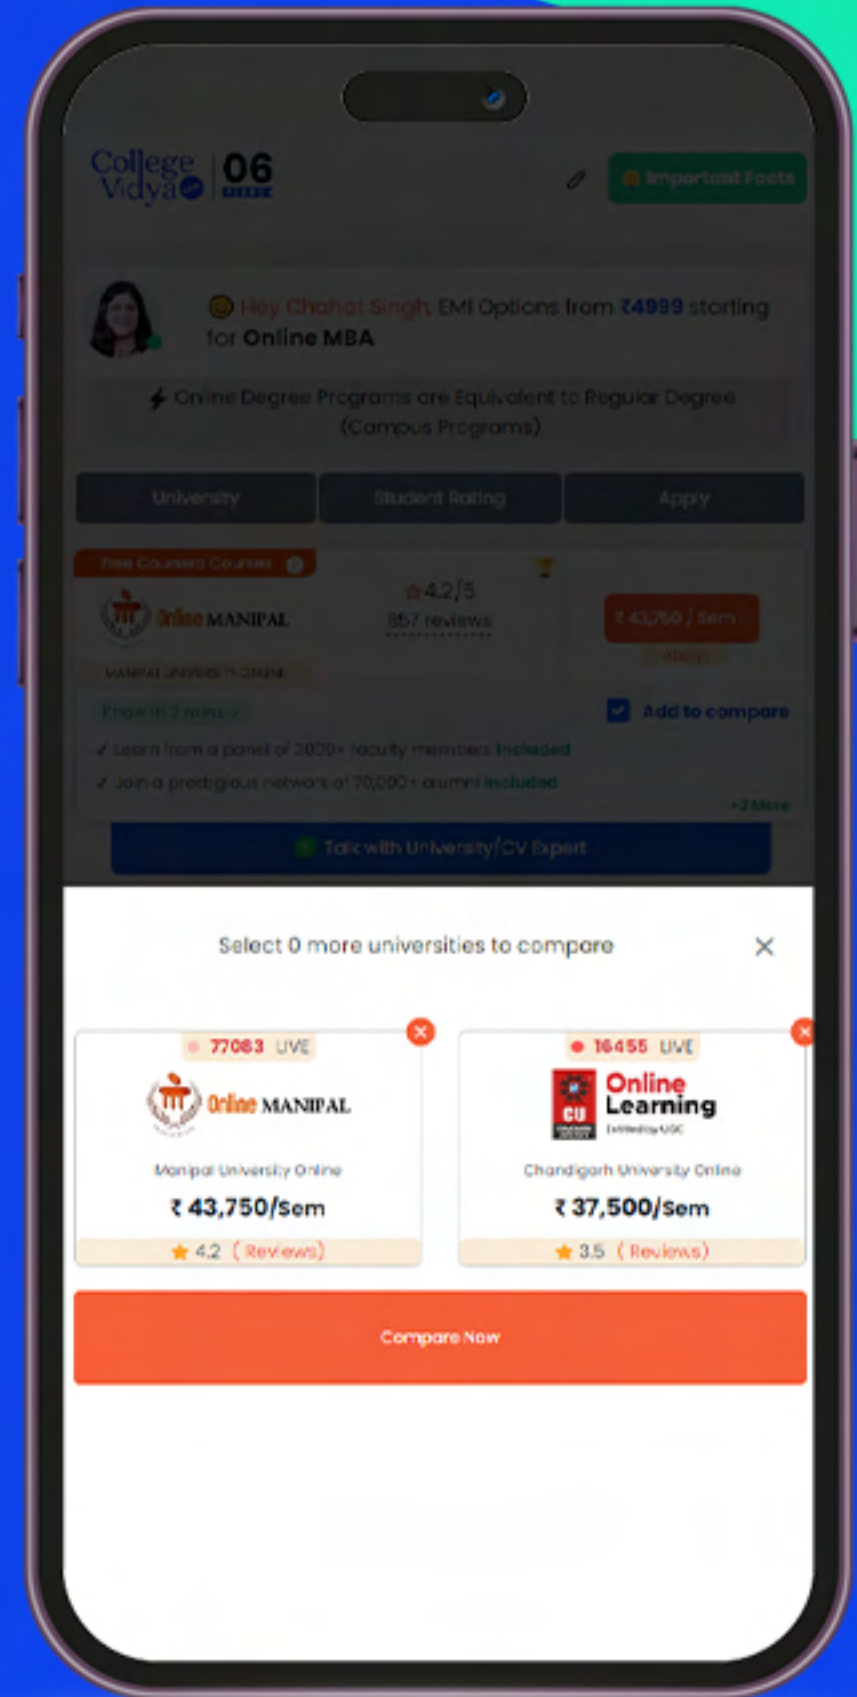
College Vidya | 06 WEEK

Important Facts

Hey Chahat Singh, EMI Options from ₹4999 starting for Online MBA

Online Degree Programs are Equivalent to Regular Degree (Campus Programs)

| University | Student Rating | Apply |
|---|---|---|

Free Coursera Courses

Online MANIPAL

MANIPAL UNIVERSITY ONLINE

4.2/5
857 reviews

₹ 43,750 | Sem
Apply

Know in 2 mins

Add to compare

✓ Learn from a panel of 3000+ faculty members Included
✓ Join a prestigious network of 70,000+ alumni Included

+2 More

Talk with University/CV Expert

Select 0 more universities to compare

77083 LIVE
Online MANIPAL
Manipal University Online
₹ 43,750/Sem
4.2 (Reviews)

16455 LIVE
CU Online Learning
Entitled by UGC
Chandigarh University Online
₹ 37,500/Sem
3.5 (Reviews)

Compare Now